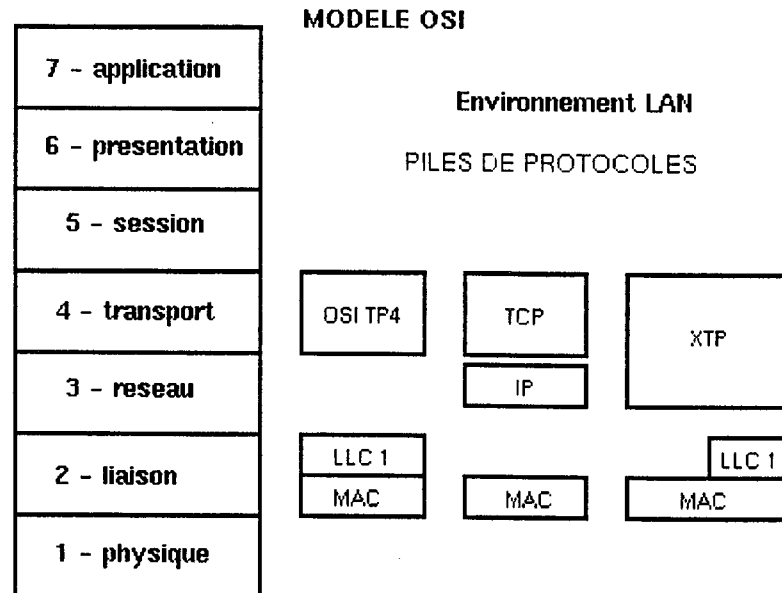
MODELE OSI

7 - application

6 - presentation

5 - session

4 - transport

3 - reseau

2 - liaison

1 - physique

Environnement LAN

PILES DE PROTOCOLES

OSI TP4

LLC 1

MAC

TCP

IP

MAC

XTP

LLC 1

MAC